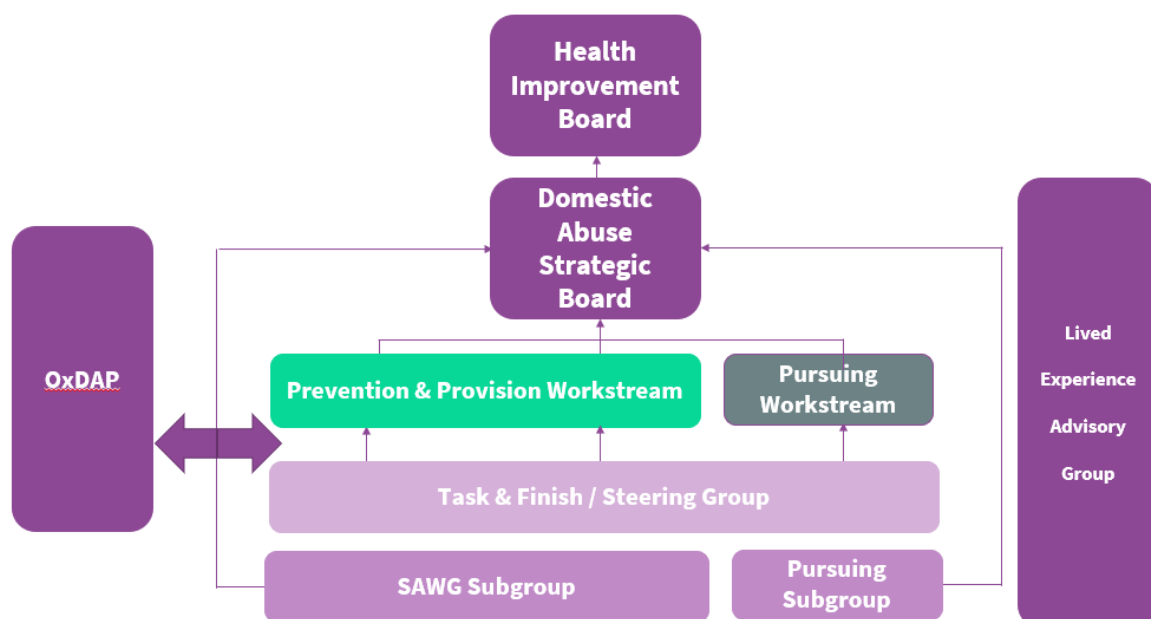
Health Improvement Board

Domestic Abuse Strategic Board

OxDAP

Prevention & Provision Workstream

Pursuing Workstream

Lived Experience Advisory Group

Task & Finish / Steering Group

SAWG Subgroup

Pursuing Subgroup